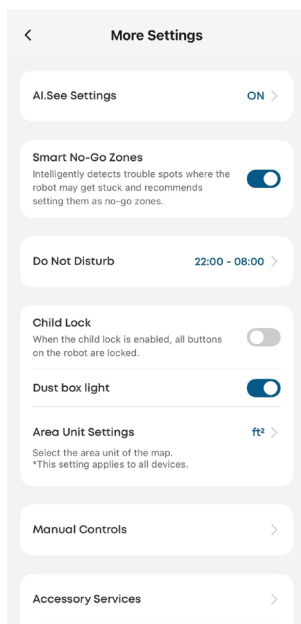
<
More Settings

AI.See Settings
ON >

Smart No-Go Zones
Intelligently detects trouble spots where the robot may get stuck and recommends setting them as no-go zones.

Do Not Disturb
22:00 - 08:00 >

Child Lock
When the child lock is enabled, all buttons on the robot are locked.

Dust box light

Area Unit Settings
ft² >
Select the area unit of the map.
*This setting applies to all devices.

Manual Controls
>

Accessory Services
>